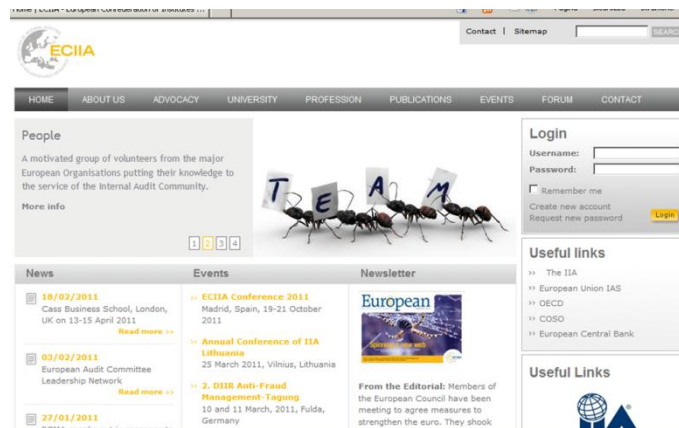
Home | ECIIA - European Confederation of Institutes ...

Contact | Sitemap

SEARCH

ECIIA

HOME ABOUT US ADVOCACY UNIVERSITY PROFESSION PUBLICATIONS EVENTS FORUM CONTACT

People

A motivated group of volunteers from the major European Organisations putting their knowledge to the service of the Internal Audit Community.

More info

1 2 3 4

T E A M

Login

Username:

Password:

Remember me

Create new account

Request new password

Login

News

18/02/2011
Cass Business School, London, UK on 13-15 April 2011
Read more >>

03/02/2011
European Audit Committee Leadership Network
Read more >>

27/01/2011
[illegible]

Events

>> ECIIA Conference 2011
Madrid, Spain, 19-21 October 2011

>> Annual Conference of IIA Lithuania
25 March 2011, Vilnius, Lithuania

>> 2. DIIR Anti-Fraud Management-Tagung
10 and 11 March, 2011, Fulda, Germany

Newsletter

European

From the Editorial: Members of the European Council have been meeting to agree measures to strengthen the euro. They shook

Useful links

>> The IIA
>> European Union IAS
>> OECD
>> COSO
>> European Central Bank

Useful Links